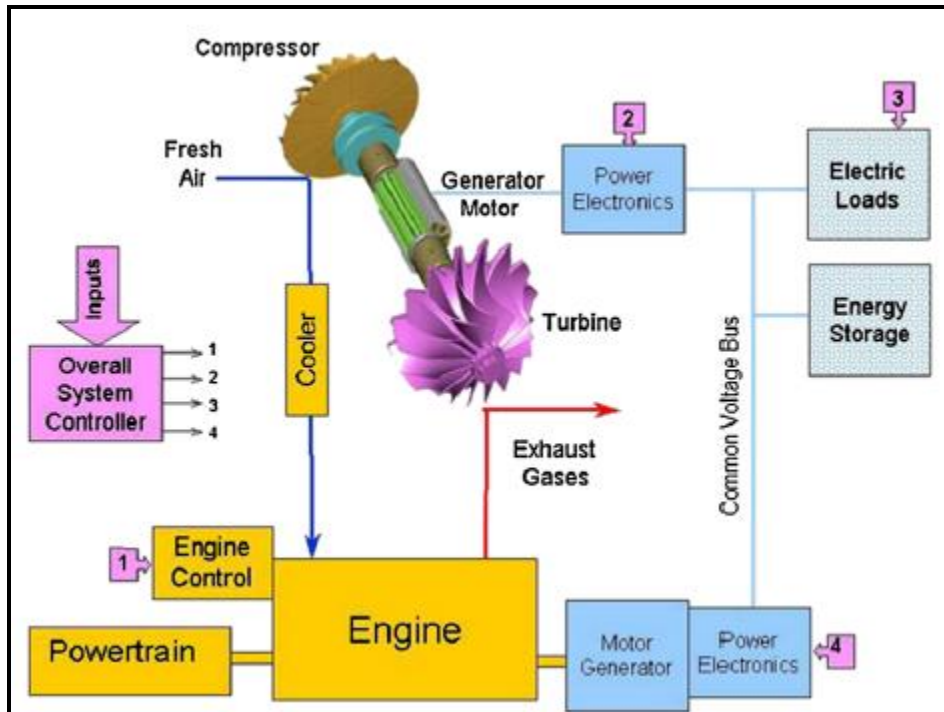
Compressor

Fresh Air

Generator Motor

2

Power Electronics

3

Electric Loads

Inputs

Overall System Controller

1
2
3
4

Cooler

Turbine

Energy Storage

Common Voltage Bus

Exhaust Gases

1

Engine Control

Engine

Powertrain

Motor Generator

Power Electronics

4